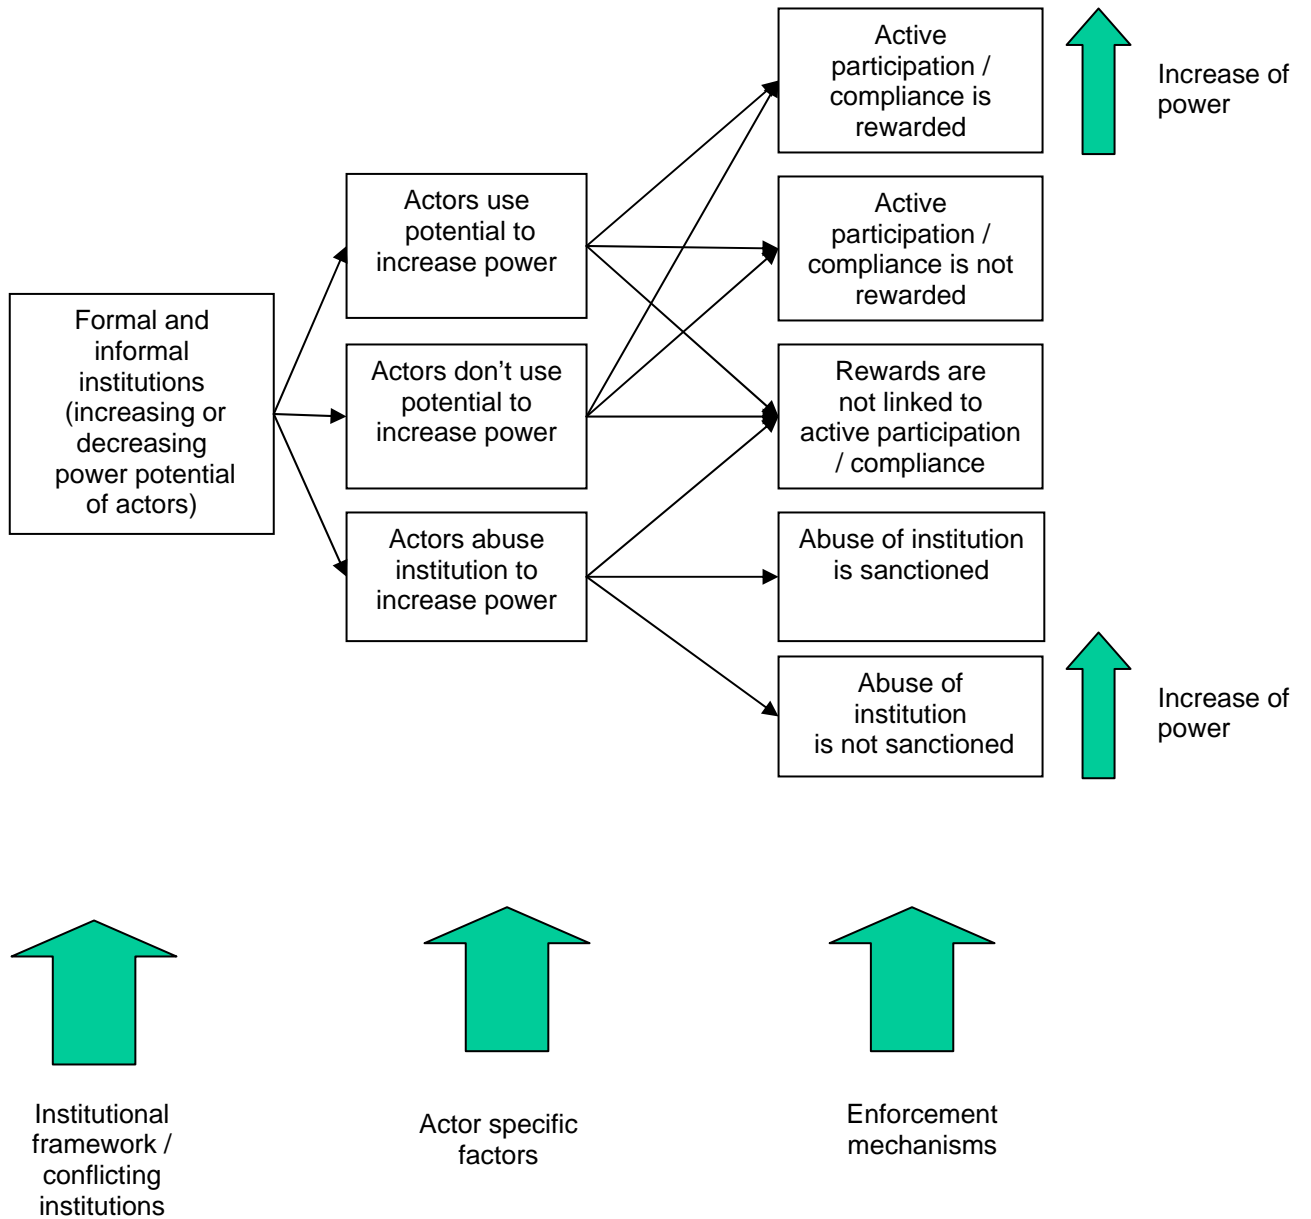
Formal and informal institutions (increasing or decreasing power potential of actors)

Actors use potential to increase power

Actors don't use potential to increase power

Actors abuse institution to increase power

Active participation / compliance is rewarded

Increase of power

Active participation / compliance is not rewarded

Rewards are not linked to active participation / compliance

Abuse of institution is sanctioned

Abuse of institution is not sanctioned

Increase of power

Institutional framework / conflicting institutions

Actor specific factors

Enforcement mechanisms